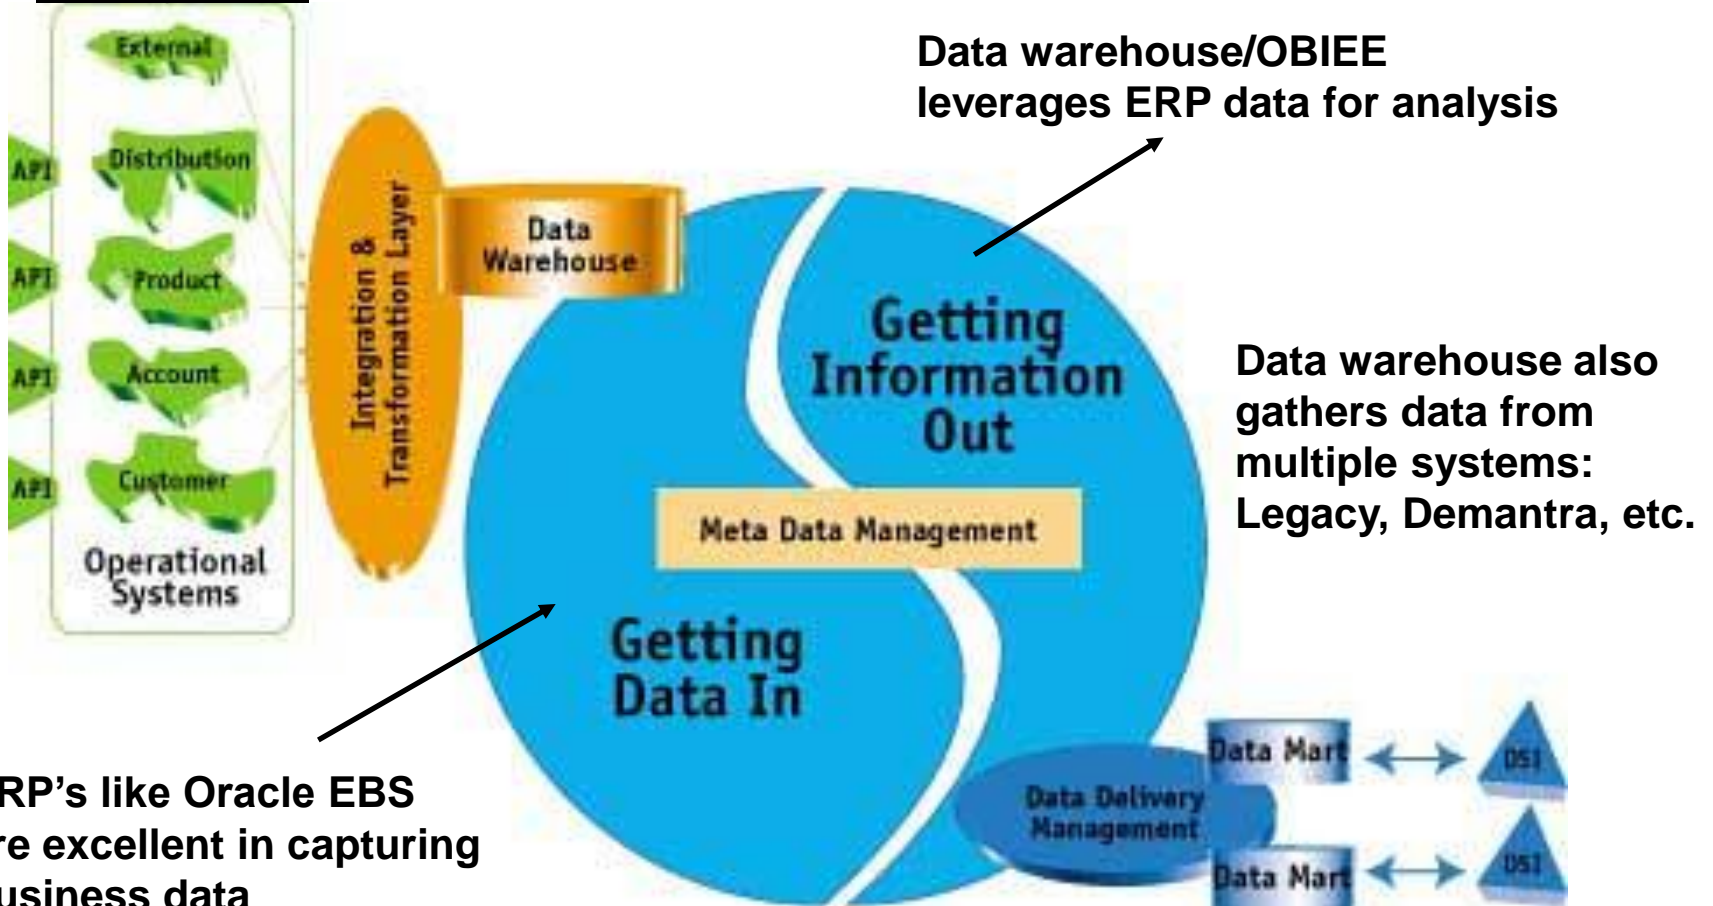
External

API Distribution

API Product

API Account

API Customer

Operational Systems

Integration & Transformation Layer

Data Warehouse

Data warehouse/OBIEE leverages ERP data for analysis

Getting Information Out

Data warehouse also gathers data from multiple systems: Legacy, Demantra, etc.

Meta Data Management

Getting Data In

RP's like Oracle EBS re excellent in capturing usiness data

Data Delivery Management

Data Mart

DSI

Data Mart

DSI